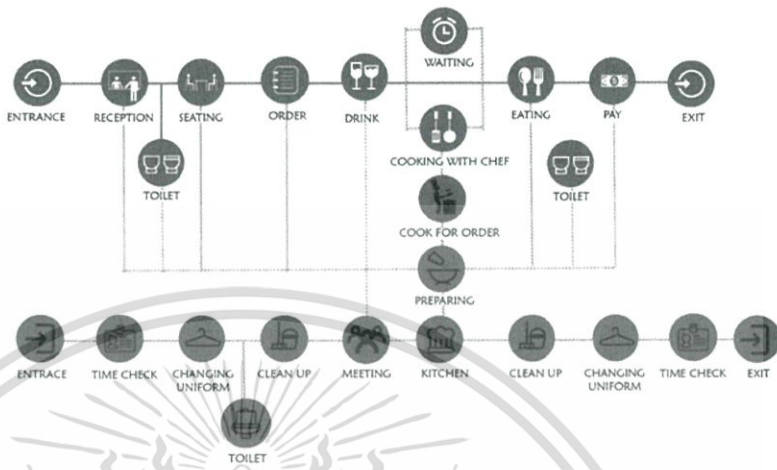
ENTRANCE
RECEPTION
SEATING
ORDER
DRINK
WAITING
EATING
PAY
EXIT
TOILET
COOKING WITH CHEF
TOILET
COOK FOR ORDER
PREPARING
ENTRACE
TIME CHECK
CHANGING UNIFORM
CLEAN UP
MEETING
KITCHEN
CLEAN UP
CHANGING UNIFORM
TIME CHECK
EXIT
TOILET